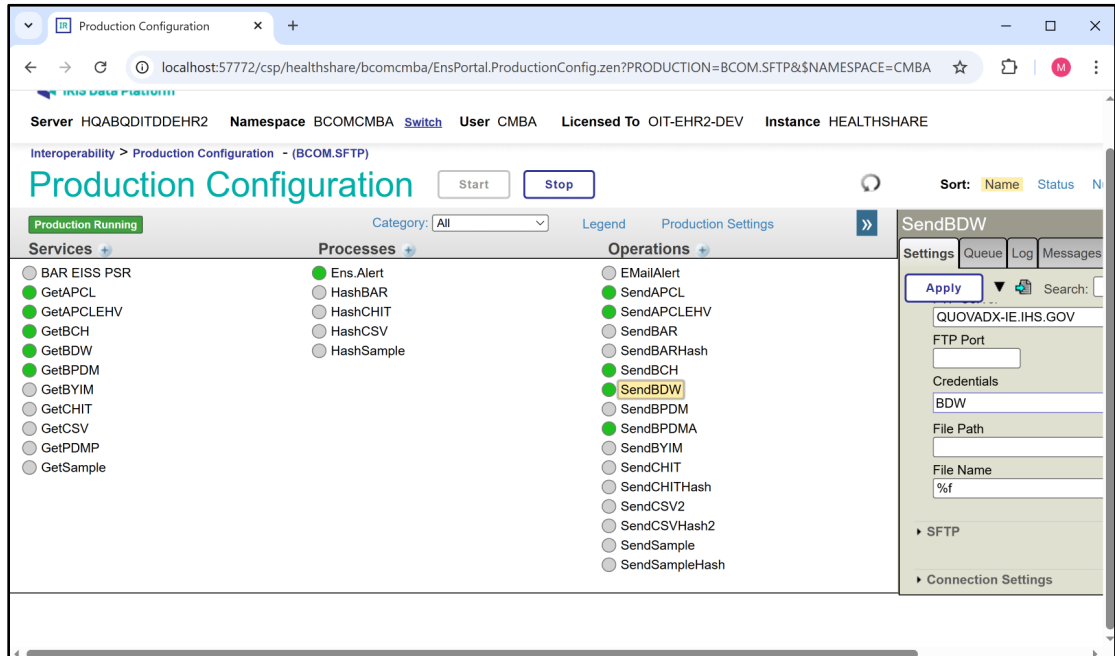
Production Configuration ×
+
localhost:57772/csp/healthshare/bcomcmba/EnsPortal.ProductionConfig.zen?PRODUCTION=BCOM.SFTP&$NAMESPACE=CMBA
M
IRIS Data Platform
Server HQABQDITDDEHR2 Namespace BCOMCMBA Switch User CMBA Licensed To OIT-EHR2-DEV Instance HEALTHSHARE
Interoperability > Production Configuration - (BCOM.SFTP)
Production Configuration
Start
Stop
Sort: Name Status N
Production Running
Category: All
Legend
Production Settings
»
Services
Processes
Operations

| Services | Processes | Operations |
|---|---|---|
| BAR EISS PSR | Ens.Alert | EMailAlert |
| GetAPCL | HashBAR | SendAPCL |
| GetAPCLEHV | HashCHIT | SendAPCLEHV |
| GetBCH | HashCSV | SendBAR |
| GetBDW | HashSample | SendBARHash |
| GetBPDM | | SendBCH |
| GetBYIM | | SendBDW |
| GetCHIT | | SendBPDM |
| GetCSV | | SendBPDMA |
| GetPDMP | | SendBYIM |
| GetSample | | SendCHIT |
| | | SendCHITHash |
| | | SendCSV2 |
| | | SendCSVHash2 |
| | | SendSample |
| | | SendSampleHash |

SendBDW
Settings Queue Log Messages
Apply
Search:
QUOVADX-IE.IHS.GOV
FTP Port
Credentials
BDW
File Path
File Name
%f
SFTP
Connection Settings